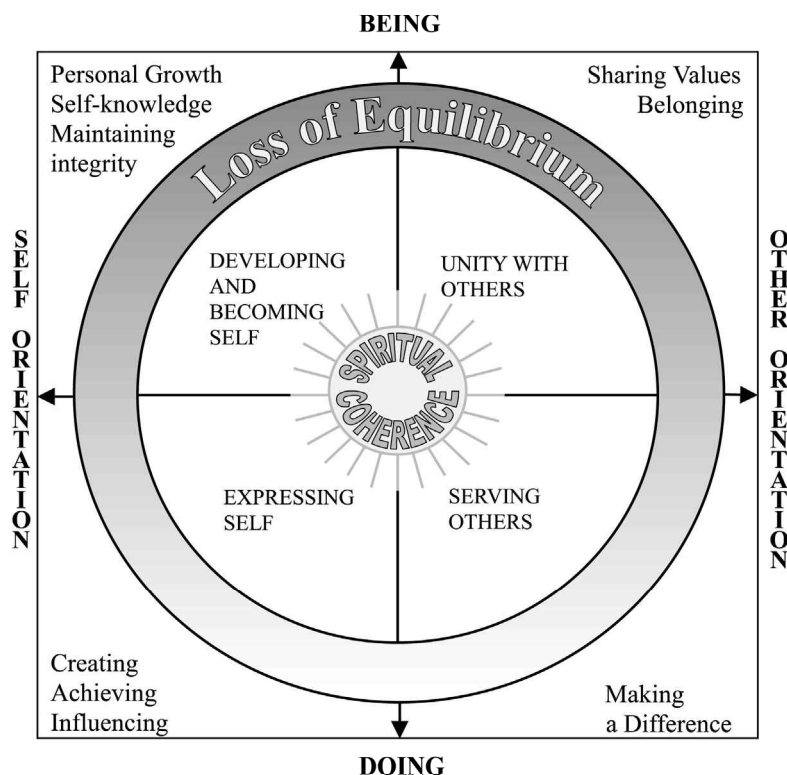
BEING

Personal Growth
Self-knowledge
Maintaining
integrity

Sharing Values
Belonging

Loss of Equilibrium

SELF ORIENTATION

OTHER ORIENTATION

DEVELOPING
AND
BECOMING
SELF

UNITY WITH
OTHERS

SPIRITUAL
COHERENCE

EXPRESSING
SELF

SERVING
OTHERS

Creating
Achieving
Influencing

Making
a Difference

DOING